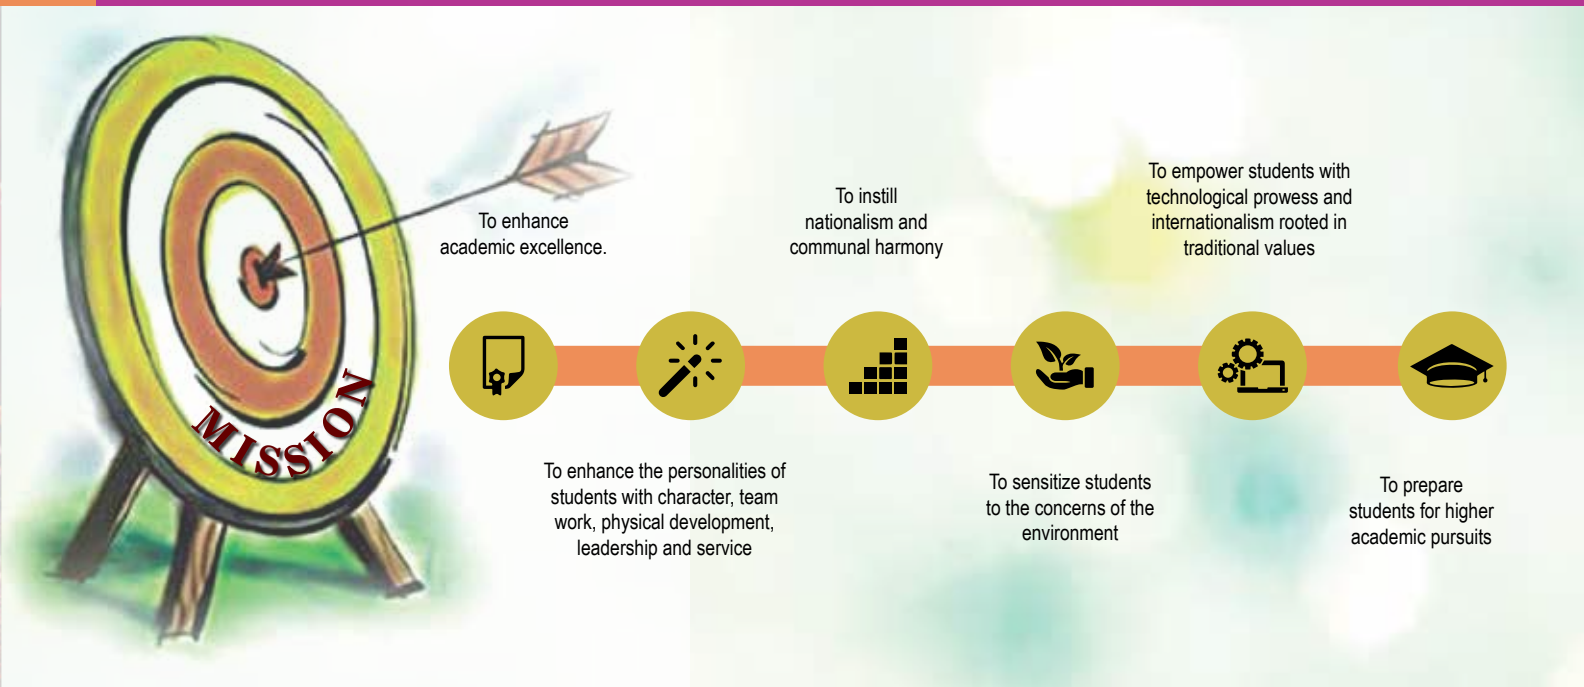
MISSION

To enhance academic excellence.

To instill nationalism and communal harmony

To empower students with technological prowess and internationalism rooted in traditional values

To enhance the personalities of students with character, team work, physical development, leadership and service

To sensitize students to the concerns of the environment

To prepare students for higher academic pursuits